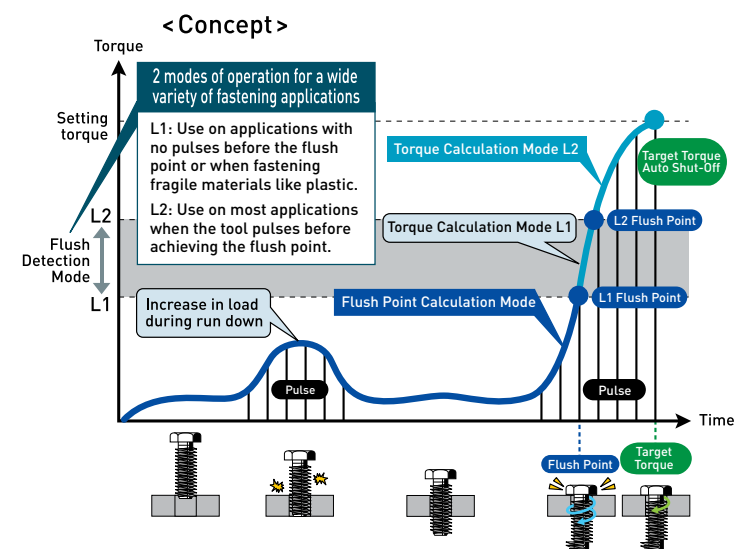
< Concept >

Torque

2 modes of operation for a wide variety of fastening applications

L1: Use on applications with no pulses before the flush point or when fastening fragile materials like plastic.

L2: Use on most applications when the tool pulses before achieving the flush point.

Setting torque

L2

Flush Detection Mode

L1

Torque Calculation Mode L2

Target Torque Auto Shut-Off

Torque Calculation Mode L1

L2 Flush Point

L1 Flush Point

Flush Point Calculation Mode

Increase in load during run down

Pulse

Pulse

Time

Flush Point

Target Torque